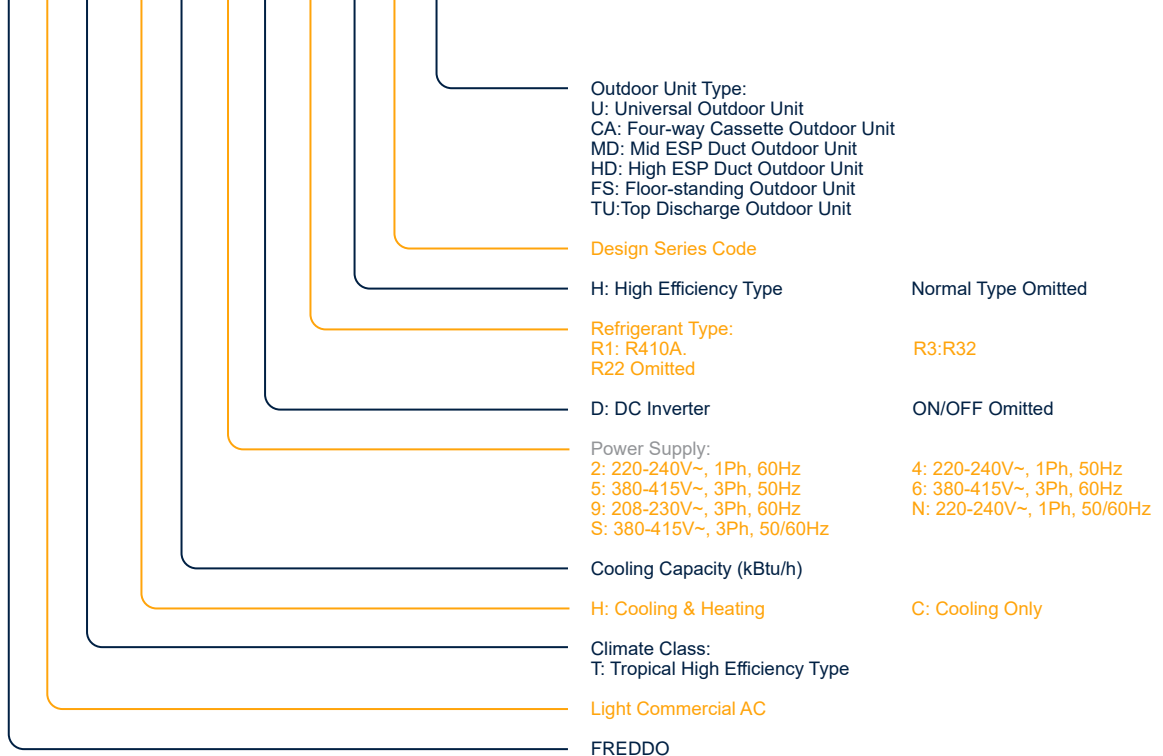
Outdoor Unit Type:
U: Universal Outdoor Unit
CA: Four-way Cassette Outdoor Unit
MD: Mid ESP Duct Outdoor Unit
HD: High ESP Duct Outdoor Unit
FS: Floor-standing Outdoor Unit
TU:Top Discharge Outdoor Unit

Design Series Code

H: High Efficiency Type

Normal Type Omitted

Refrigerant Type:
R1: R410A.
R22 Omitted

R3:R32

D: DC Inverter

ON/OFF Omitted

Power Supply:
2: 220-240V~, 1Ph, 60Hz
5: 380-415V~, 3Ph, 50Hz
9: 208-230V~, 3Ph, 60Hz
S: 380-415V~, 3Ph, 50/60Hz

4: 220-240V~, 1Ph, 50Hz
6: 380-415V~, 3Ph, 60Hz
N: 220-240V~, 1Ph, 50/60Hz

Cooling Capacity (kBtu/h)

H: Cooling & Heating

C: Cooling Only

Climate Class:
T: Tropical High Efficiency Type

Light Commercial AC

FREDDO